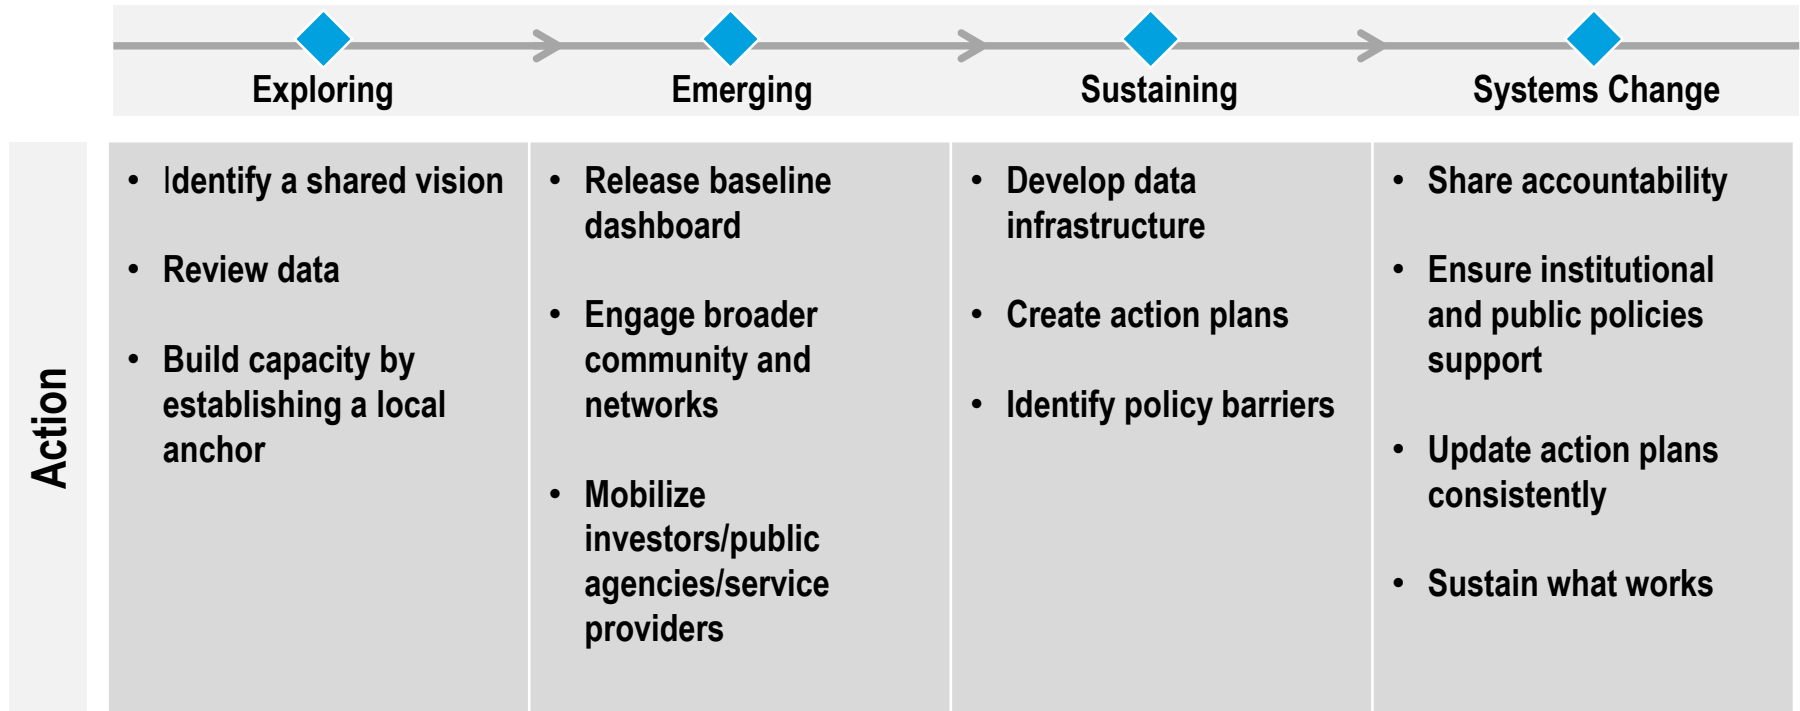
| | Exploring | Emerging | Sustaining | Systems Change |
|---|---|---|---|---|
| Action | • Identify a shared vision<br>• Review data<br>• Build capacity by establishing a local anchor | • Release baseline dashboard<br>• Engage broader community and networks<br>• Mobilize investors/public agencies/service providers | • Develop data infrastructure<br>• Create action plans<br>• Identify policy barriers | • Share accountability<br>• Ensure institutional and public policies support<br>• Update action plans consistently<br>• Sustain what works |